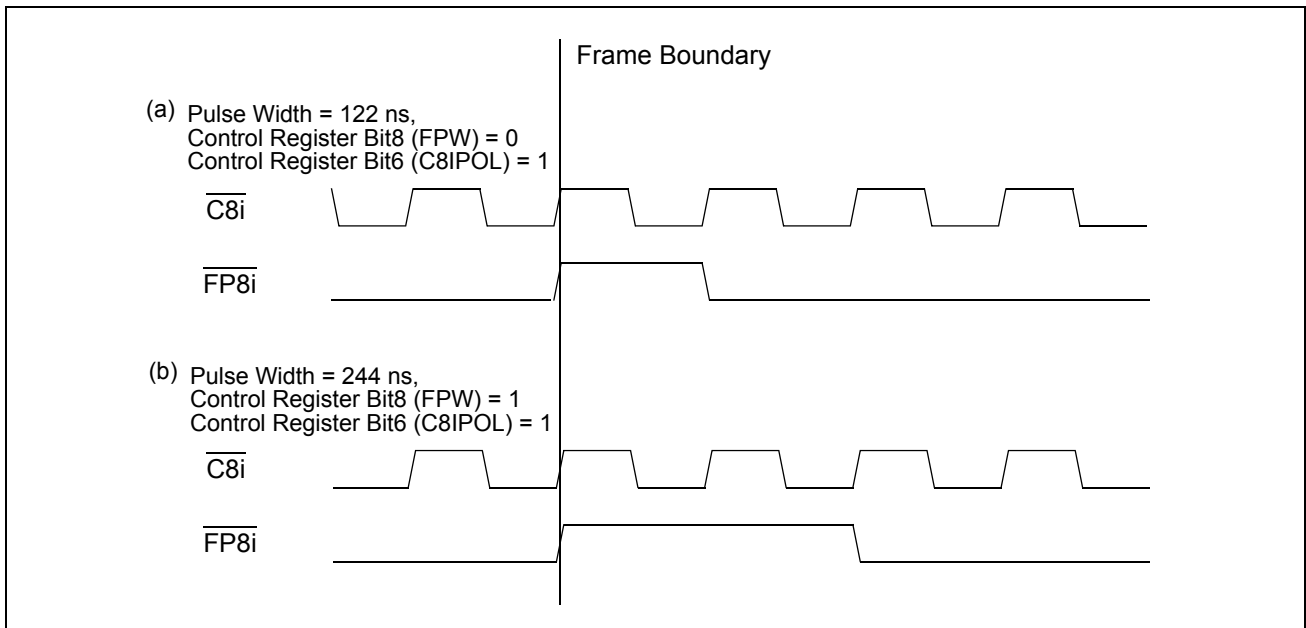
Frame Boundary

(a) Pulse Width = 122 ns,
Control Register Bit8 (FPW) = 0
Control Register Bit6 (C8IPOL) = 1

$\overline{C8i}$

$\overline{FP8i}$

(b) Pulse Width = 244 ns,
Control Register Bit8 (FPW) = 1
Control Register Bit6 (C8IPOL) = 1

$\overline{C8i}$

$\overline{FP8i}$